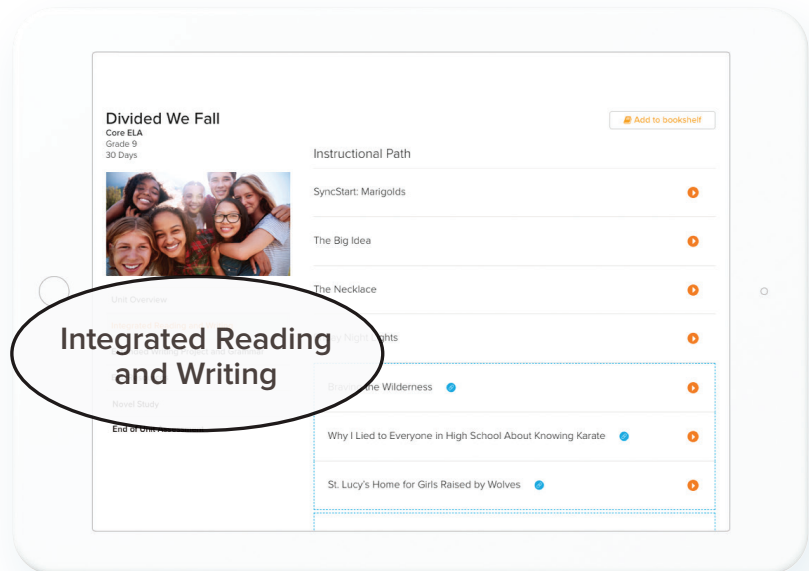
Divided We Fall
Core ELA
Grade 9
30 Days

Add to bookshelf

Instructional Path

SyncStart: Marigolds

The Big Idea

The Necklace

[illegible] Night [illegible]ghts

Brav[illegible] the Wilderness

Why I Lied to Everyone in High School About Knowing Karate

St. Lucy's Home for Girls Raised by Wolves

Unit Overview

Integrated Reading and Writing

Novel Study

End of Unit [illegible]